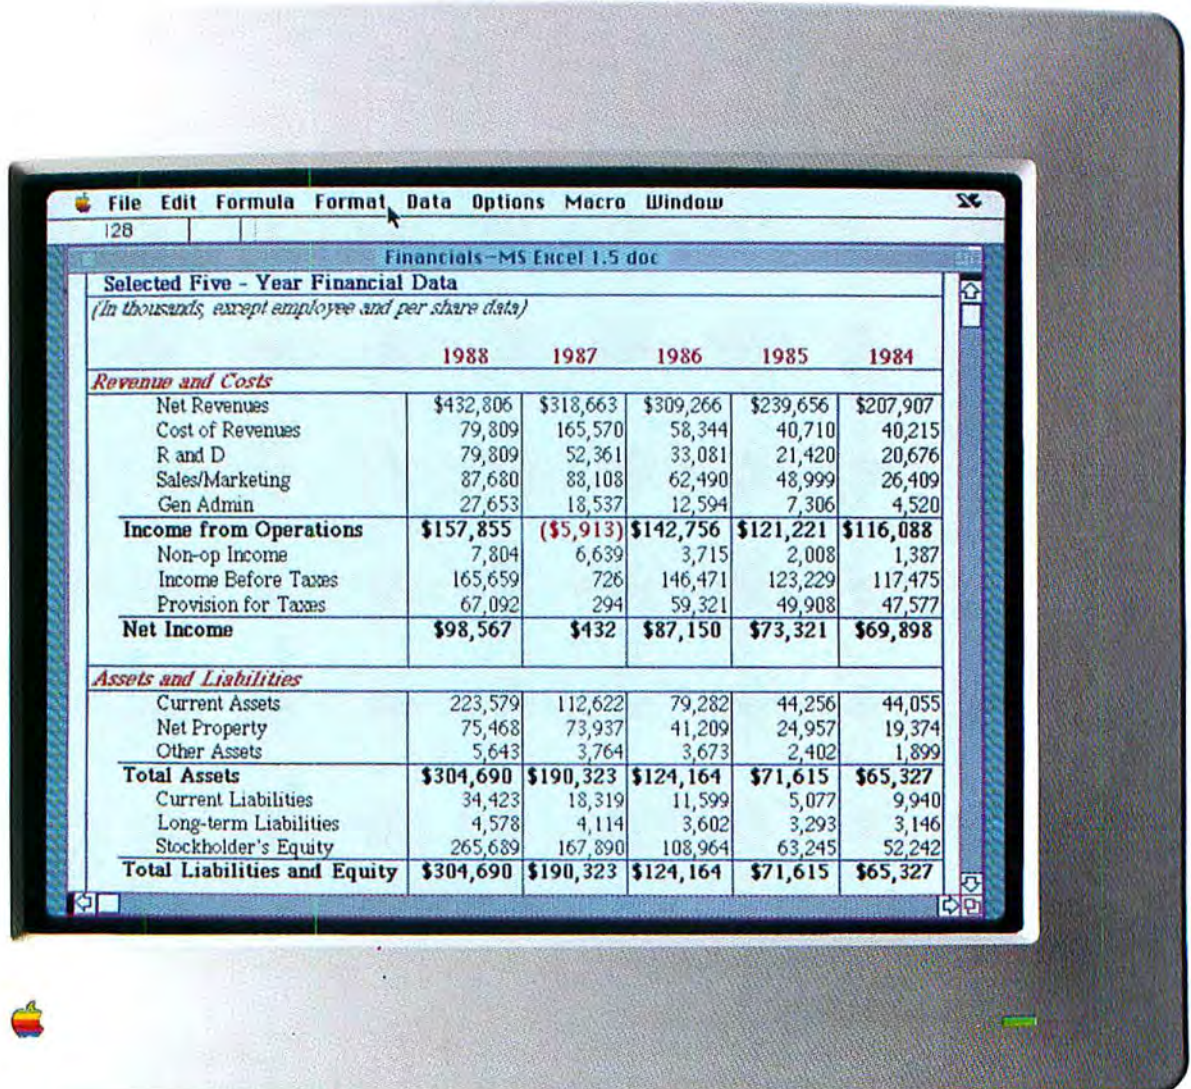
File Edit Formula Format Data Options Macro Window

128

Financials–MS Excel 1.5 doc

Selected Five - Year Financial Data
(In thousands, except employee and per share data)

| | 1988 | 1987 | 1986 | 1985 | 1984 |
|---|---|---|---|---|---|
| Revenue and Costs | | | | | |
| Net Revenues | \$432,806 | \$318,663 | \$309,266 | \$239,656 | \$207,907 |
| Cost of Revenues | 79,809 | 165,570 | 58,344 | 40,710 | 40,215 |
| R and D | 79,809 | 52,361 | 33,081 | 21,420 | 20,676 |
| Sales/Marketing | 87,680 | 88,108 | 62,490 | 48,999 | 26,409 |
| Gen Admin | 27,653 | 18,537 | 12,594 | 7,306 | 4,520 |
| Income from Operations | \$157,855 | (\$5,913) | \$142,756 | \$121,221 | \$116,088 |
| Non-op Income | 7,804 | 6,639 | 3,715 | 2,008 | 1,387 |
| Income Before Taxes | 165,659 | 726 | 146,471 | 123,229 | 117,475 |
| Provision for Taxes | 67,092 | 294 | 59,321 | 49,908 | 47,577 |
| Net Income | \$98,567 | \$432 | \$87,150 | \$73,321 | \$69,898 |
| Assets and Liabilities | | | | | |
| Current Assets | 223,579 | 112,622 | 79,282 | 44,256 | 44,055 |
| Net Property | 75,468 | 73,937 | 41,209 | 24,957 | 19,374 |
| Other Assets | 5,643 | 3,764 | 3,673 | 2,402 | 1,899 |
| Total Assets | \$304,690 | \$190,323 | \$124,164 | \$71,615 | \$65,327 |
| Current Liabilities | 34,423 | 18,319 | 11,599 | 5,077 | 9,940 |
| Long-term Liabilities | 4,578 | 4,114 | 3,602 | 3,293 | 3,146 |
| Stockholder's Equity | 265,689 | 167,890 | 108,964 | 63,245 | 52,242 |
| Total Liabilities and Equity | \$304,690 | \$190,323 | \$124,164 | \$71,615 | \$65,327 |